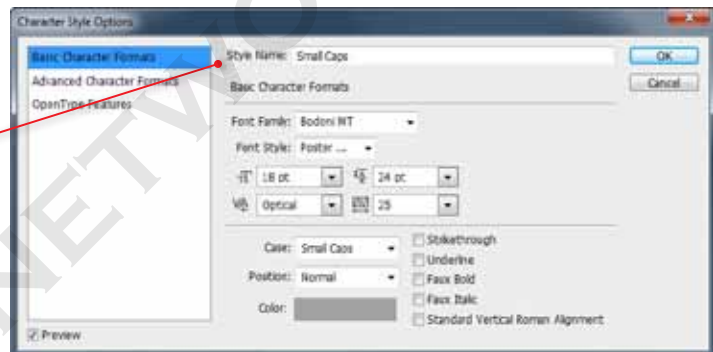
Character Style Options

Basic Character Formats
Advanced Character Formats
OpenType Features

Style Name: Small Caps

Basic Character Formats

Font Family: Bodoni MT
Font Style: Poster ...
18 pt
24 pt
Optical
25

Case: Small Caps
Position: Normal
Color:

Strikethrough
Underline
Faux Bold
Faux Italic
Standard Vertical Roman Alignment

OK
Cancel

Preview